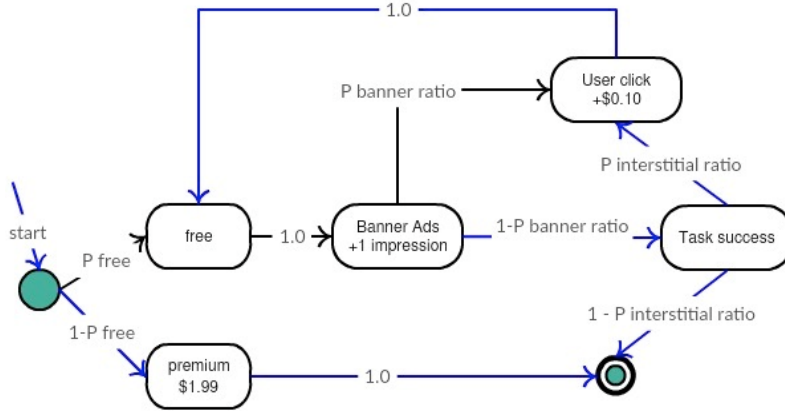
1.0

P banner ratio

User click
+$0.10

P interstitial ratio

start

P free

free

1.0

Banner Ads
+1 impression

1-P banner ratio

Task success

1 - P interstitial ratio

1-P free

premium
$1.99

1.0